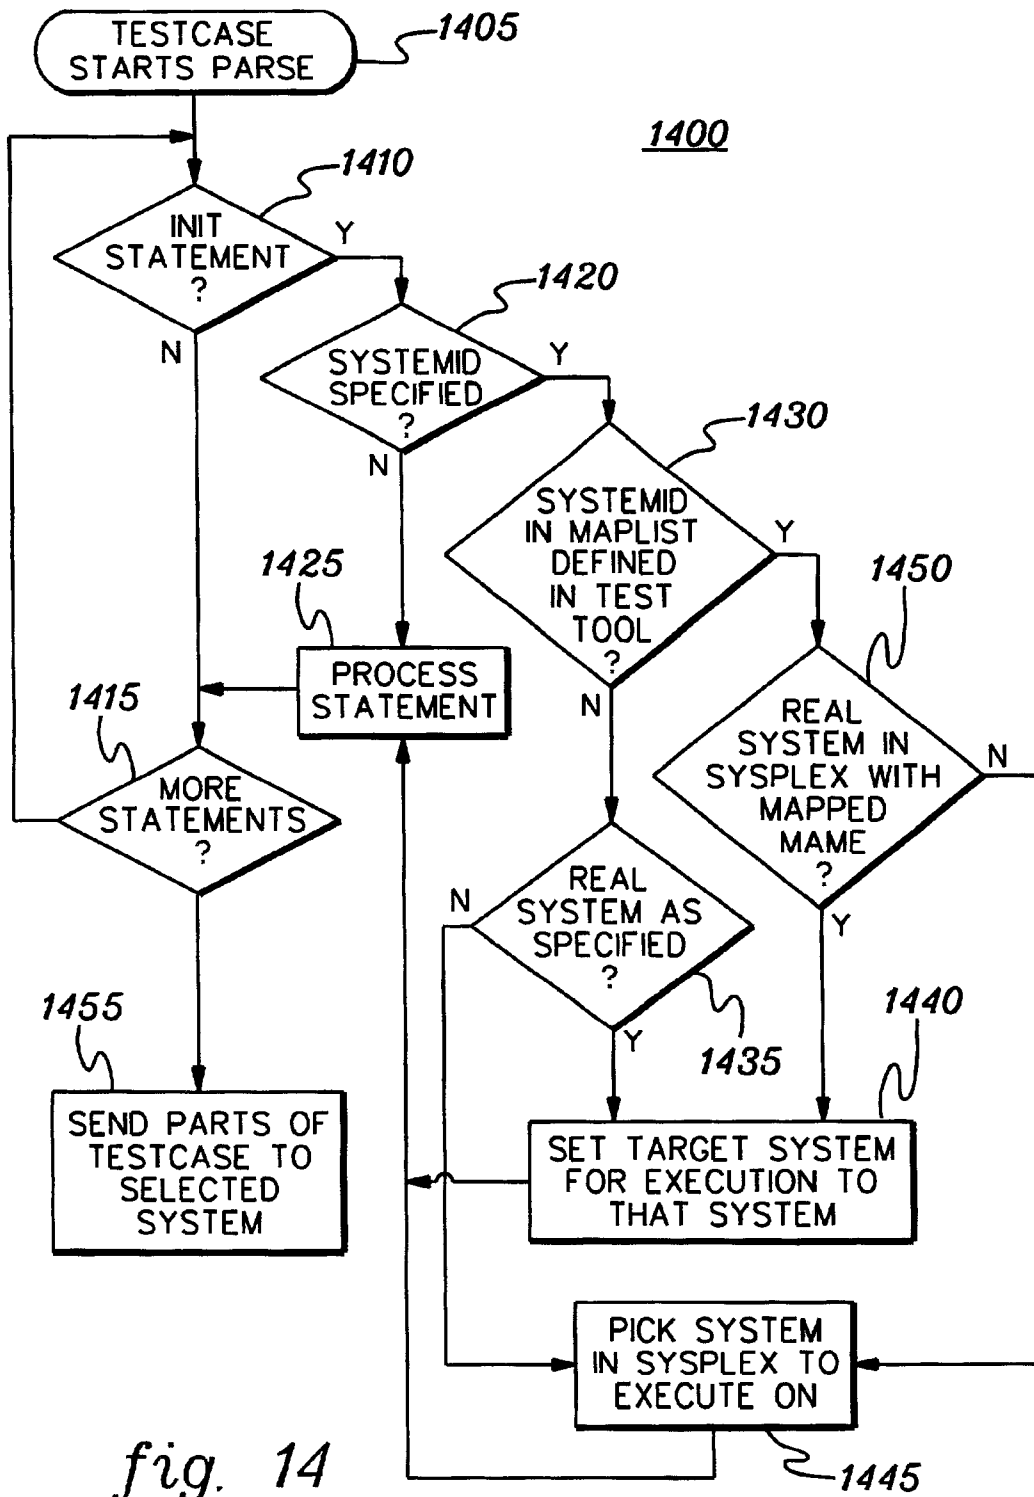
TESTCASE STARTS PARSE

1405

1400

1410

INIT STATEMENT ?

Y

N

1420

SYSTEMID SPECIFIED ?

Y

N

1430

SYSTEMID IN MAPLIST DEFINED IN TEST TOOL ?

Y

N

1425

PROCESS STATEMENT

1450

REAL SYSTEM IN SYSPLEX WITH MAPPED MAME ?

N

Y

1415

MORE STATEMENTS ?

REAL SYSTEM AS SPECIFIED ?

N

Y

1435

1455

SEND PARTS OF TESTCASE TO SELECTED SYSTEM

1440

SET TARGET SYSTEM FOR EXECUTION TO THAT SYSTEM

PICK SYSTEM IN SYSPLEX TO EXECUTE ON

fig. 14

1445